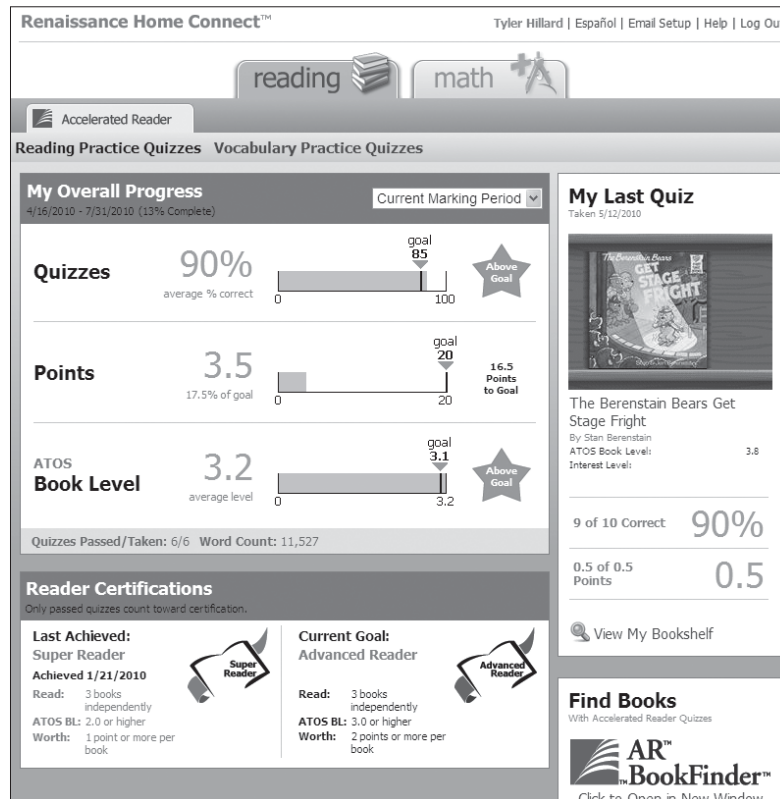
Renaissance Home Connect™

Tyler Hillard | Español | Email Setup | Help | Log Ou

reading math

Accelerated Reader

Reading Practice Quizzes Vocabulary Practice Quizzes

My Overall Progress
4/16/2010 - 7/31/2010 (13% Complete)

Current Marking Period

Quizzes 90% average % correct goal 85 0 100 Above Goal

Points 3.5 17.5% of goal goal 20 0 20 16.5 Points to Goal

ATOS Book Level 3.2 average level goal 3.1 0 3.2 Above Goal

Quizzes Passed/Taken: 6/6 Word Count: 11,527

Reader Certifications
Only passed quizzes count toward certification.

Last Achieved:
Super Reader
Achieved 1/21/2010
Read: 3 books independently
ATOS BL: 2.0 or higher
Worth: 1 point or more per book

Super Reader

Current Goal:
Advanced Reader
Read: 3 books independently
ATOS BL: 3.0 or higher
Worth: 2 points or more per book

Advanced Reader

My Last Quiz
Taken 5/12/2010

The Berenstain Bears Get Stage Fright

The Berenstain Bears Get Stage Fright
By Stan Berenstain
ATOS Book Level: 3.8
Interest Level:

9 of 10 Correct 90%

0.5 of 0.5 Points 0.5

View My Bookshelf

Find Books
With Accelerated Reader Quizzes

AR™ BookFinder™

Click to Open in New Window